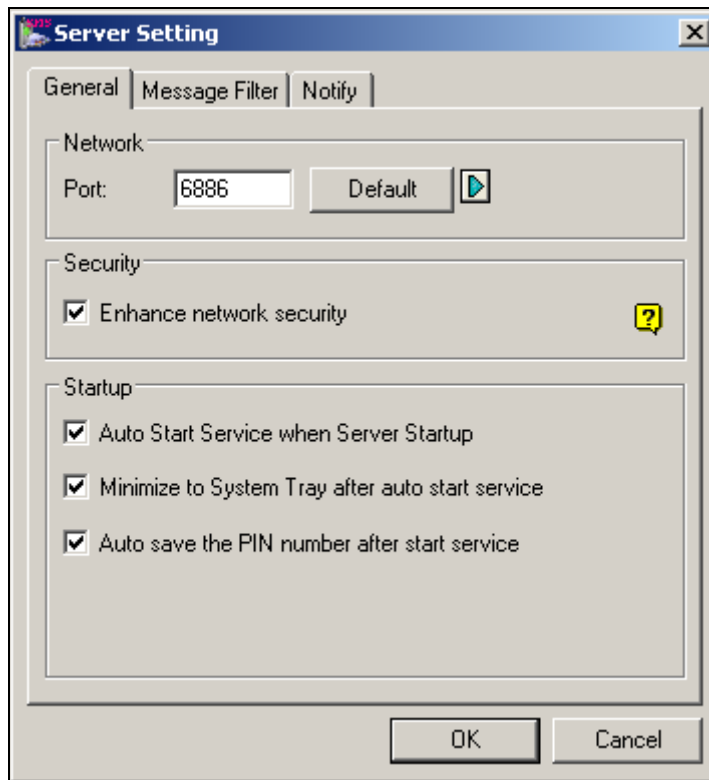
Server Setting

General | Message Filter | Notify

Network
Port: 6886 Default

Security
Enhance network security

Startup
Auto Start Service when Server Startup
Minimize to System Tray after auto start service
Auto save the PIN number after start service

OK Cancel